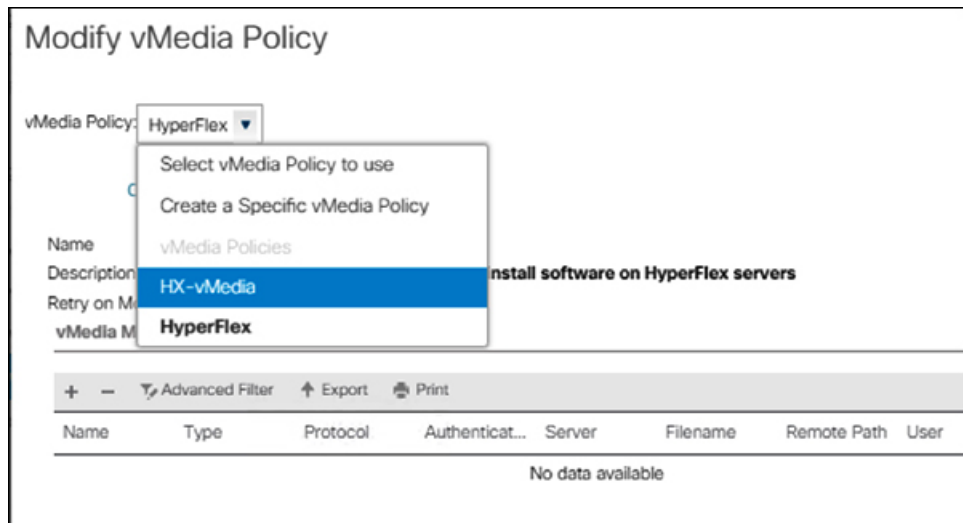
Modify vMedia Policy

vMedia Policy: HyperFlex ▼

Select vMedia Policy to use
Create a Specific vMedia Policy
vMedia Policies
HX-vMedia
HyperFlex

C

Name
Description
Retry on M
vMedia M

nstall software on HyperFlex servers

+ − Advanced Filter Export Print

| Name | Type | Protocol | Authenticat... | Server | Filename | Remote Path | User |
|---|---|---|---|---|---|---|---|
| No data available | | | | | | | |